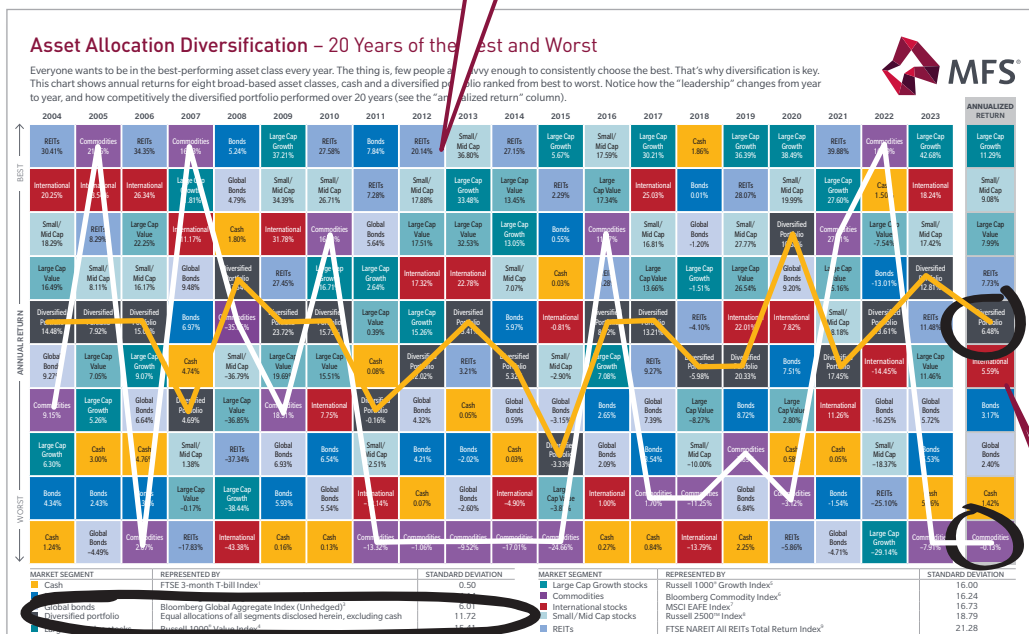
Asset Allocation Diversification – 20 Years of the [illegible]est and Worst

Everyone wants to be in the best-performing asset class every year. The thing is, few people a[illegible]vvy enough to consistently choose the best. That's why diversification is key. This chart shows annual returns for eight broad-based asset classes, cash and a diversified p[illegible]olio ranked from best to worst. Notice how the "leadership" changes from year to year, and how competitively the diversified portfolio performed over 20 years (see the "an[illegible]alized return" column).

MFS

| | 2004 | 2005 | 2006 | 2007 | 2008 | 2009 | 2010 | 2011 | 2012 | 2013 | 2014 | 2015 | 2016 | 2017 | 2018 | 2019 | 2020 | 2021 | 2022 | 2023 | ANNUALIZED RETURN |
|---|---|---|---|---|---|---|---|---|---|---|---|---|---|---|---|---|---|---|---|---|---|
| BEST | REITs 30.41% | Commodities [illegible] | REITs 34.35% | Commodities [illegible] | Bonds 5.24% | Large Cap Growth 37.21% | REITs 27.58% | Bonds 7.84% | REITs 20.14% | Small/Mid Cap 36.80% | REITs 27.15% | Large Cap Growth 5.67% | Small/Mid Cap 17.59% | Large Cap Growth 30.21% | Cash 1.86% | Large Cap Growth 36.39% | Large Cap Growth 38.49% | REITs 39.88% | Commodities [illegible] | Large Cap Growth 42.68% | Large Cap Growth 11.29% |
| | International 20.25% | International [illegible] | International 26.34% | Large Cap Growth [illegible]1.81% | Global Bonds 4.79% | Small/Mid Cap 34.39% | Small/Mid Cap 26.71% | REITs 7.28% | Small/Mid Cap 17.88% | Large Cap Growth 33.48% | Large Cap Value 13.45% | REITs 2.29% | Large Cap Value 17.34% | International 25.03% | Bonds 0.01% | REITs 28.07% | Small/Mid Cap 19.99% | Large Cap Growth 27.60% | Cash 1.50 | International 18.24% | Small/Mid Cap 9.08% |
| | Small/Mid Cap 18.29% | REITs 8.29% | Large Cap Value 22.25% | International 11.17% | Cash 1.80% | International 31.78% | Commodities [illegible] | Global Bonds 5.64% | Large Cap Value 17.51% | Large Cap Value 32.53% | Large Cap Growth 13.05% | Bonds 0.55% | Commodities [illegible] | Small/Mid Cap 16.81% | Global Bonds -1.20% | Small/Mid Cap 27.77% | Diversified Portfolio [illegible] | Commodities 2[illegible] | Large Cap Value -7.54% | Small/Mid Cap 17.42% | Large Cap Value 7.99% |
| | Large Cap Value 16.49% | Small/Mid Cap 8.11% | Small/Mid Cap 16.17% | Global Bonds 9.48% | Diversified Portfolio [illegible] | REITs 27.45% | Large Cap Growth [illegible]6.71% | Large Cap Growth 2.64% | International 17.32% | International 22.78% | Small/Mid Cap 7.07% | Cash 0.03% | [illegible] .28 | Large Cap Value 13.66% | Large Cap Growth -1.51% | Large Cap Value 26.54% | Global Bonds 9.20% | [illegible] 5.16% | Bonds -13.01% | Diversified Portfolio 12.81 | REITs 7.73% |
| ANNUAL RETURN | Diversified Portfolio 14.48% | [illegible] 7.92% | Diversified Portfolio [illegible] | Bonds 6.97% | Commodities -35.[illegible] | Diversified Portfolio 23.72% | Diversified Portfolio 15.7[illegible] | Large Cap Value 0.39% | Large Cap Growth 15.26% | Diversified Portfolio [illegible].41 | Bonds 5.97% | International -0.81% | Diversified Portfolio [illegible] | Diversified Portfolio 13.21 | REITs -4.10% | International 22.01 | International 7.82% | Diversified Portfolio 9.18% | Diversified Portfolio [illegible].61% | REITs 11.48 | Diversified Portfolio 6.48% |
| | Global Bonds 9.27 | Large Cap Value 7.05% | Large Cap Growth 9.07% | Cash 4.74% | Small/Mid Cap -36.79% | Large Cap Value 19.69 | Large Cap Value 15.51% | Cash 0.08% | Diversified Portfolio 12.02% | REITs 3.21% | Diversified Portfolio 5.32 | Small/Mid Cap -2.90% | Large Cap Growth 7.08% | REITs 9.27% | Diversified Portfolio -5.98% | Diversified Portfolio 20.33% | Bonds 7.51% | Diversified Portfolio 17.45% | International -14.45% | Large Cap Value 11.46% | International 5.59% |
| | Commodities 9.15% | Large Cap Growth 5.26% | Global Bonds 6.64% | Diversified Portfolio 4.69% | Large Cap Value -36.85% | Commodities 18.91% | International 7.75% | Diversified Portfolio -0.16% | Global Bonds 4.32% | Cash 0.05% | Global Bonds 0.59% | Diversified Portfolio -3.15% | Bonds 2.65% | Global Bonds 7.39% | Large Cap Value -8.27% | Bonds 8.72% | Large Cap Value 2.80% | International 11.26% | Global Bonds -16.25% | Bonds 5.72% | Bonds 3.17% |
| | Large Cap Growth 6.30% | Cash 3.00% | Cash 4.76 | Small/Mid Cap 1.38% | REITs -37.34% | Global Bonds 6.93% | Bonds 6.54% | Small/Mid Cap 2.51% | Bonds 4.21% | Bonds -2.02% | Cash 0.03% | Diversified Portfolio -3.33 | Global Bonds 2.09% | Bonds 3.54% | Small/Mid Cap -10.00% | Commodities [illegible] | Cash 0.58 | Cash 0.05% | Small/Mid Cap -18.37% | Global Bonds 5.53% | Global Bonds 2.40% |
| WORST | Bonds 4.34% | Bonds 2.43% | Bonds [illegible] | Large Cap Value -0.17% | Large Cap Growth -38.44% | Bonds 5.93% | Global Bonds 5.54% | International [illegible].14% | Cash 0.07% | Global Bonds -2.60% | International -4.90% | Large Cap Value -3.8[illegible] | International 1.00% | Commodities 1.70% | Commodities -11.25% | Global Bonds 6.84% | Commodities -3.12% | Bonds -1.54% | REITs -25.10% | Cash 5.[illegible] | Cash 1.42% |
| | Cash 1.24% | Global Bonds -4.49% | Commodities 2.07% | REITs -17.83% | International -43.38% | Cash 0.16% | Cash 0.13% | Commodities -13.32% | Commodities -1.06% | Commodities -9.52% | Commodities -17.01% | Commodities -24.66% | Cash 0.27% | Cash 0.84% | International -13.79% | Cash 2.25% | REITs -5.86% | Global Bonds -4.71% | Large Cap Growth -29.14% | Commodities -7.91% | Commodities -0.13% |

| MARKET SEGMENT | REPRESENTED BY | STANDARD DEVIATION |
|---|---|---|
| Cash | FTSE 3-month T-bill Index¹ | 0.50 |
| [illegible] | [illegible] | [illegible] |
| Global bonds | Bloomberg Global Aggregate Index (Unhedged)³ | 6.01 |
| Diversified portfolio | Equal allocations of all segments disclosed herein, excluding cash | 11.72 |
| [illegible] | Russell 1000® Value Index⁴ | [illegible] |

| MARKET SEGMENT | REPRESENTED BY | STANDARD DEVIATION |
|---|---|---|
| Large Cap Growth stocks | Russell 1000® Growth Index⁵ | 16.00 |
| Commodities | Bloomberg Commodity Index⁶ | 16.24 |
| International stocks | MSCI EAFE Index⁷ | 16.73 |
| Small/Mid Cap stocks | Russell 2500™ Index⁸ | 18.79 |
| REITs | FTSE NAREIT All REITs Total Return Index⁹ | 21.28 |